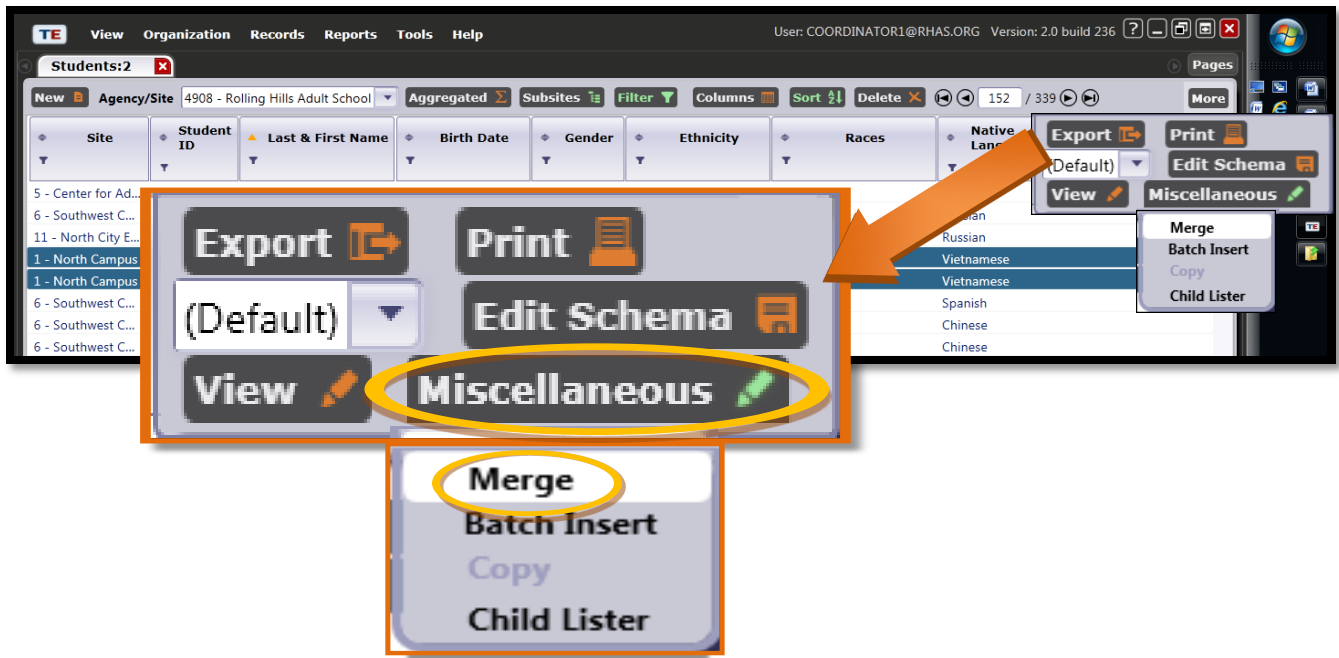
TE View Organization Records Reports Tools Help

User: COORDINATOR1@RHAS.ORG Version: 2.0 build 236

Students:2

Pages

New Agency/Site 4908 - Rolling Hills Adult School Aggregated Subsites Filter Columns Sort Delete 152 / 339 More

| Site | Student ID | Last & First Name | Birth Date | Gender | Ethnicity | Races | Native Lan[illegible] |
|---|---|---|---|---|---|---|---|
| 5 - Center for Ad... | | | | | | | |
| 6 - Southwest C... | | | | | | | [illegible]ssian |
| 11 - North City E... | | | | | | | Russian |
| 1 - North Campus | | | | | | | Vietnamese |
| 1 - North Campus | | | | | | | Vietnamese |
| 6 - Southwest C... | | | | | | | Spanish |
| 6 - Southwest C... | | | | | | | Chinese |
| 6 - Southwest C... | | | | | | | Chinese |

Export Print
(Default) Edit Schema
View Miscellaneous

Merge
Batch Insert
Copy
Child Lister

Export Print
(Default) Edit Schema
View Miscellaneous

Merge
Batch Insert
Copy
Child Lister